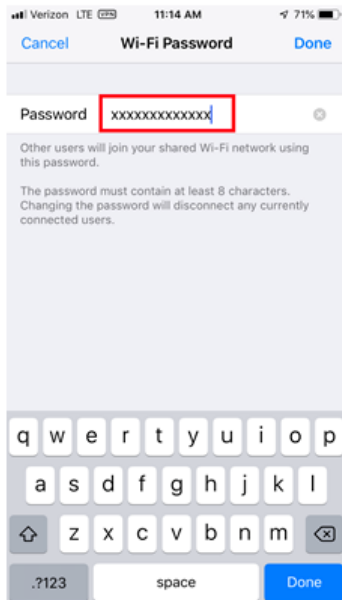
Verizon LTE VPN 11:14 AM 71%

Cancel Wi-Fi Password Done

Password xxxxxxxxxxxxx

Other users will join your shared Wi-Fi network using this password.

The password must contain at least 8 characters. Changing the password will disconnect any currently connected users.

q w e r t y u i o p
a s d f g h j k l
z x c v b n m
.?123 space Done